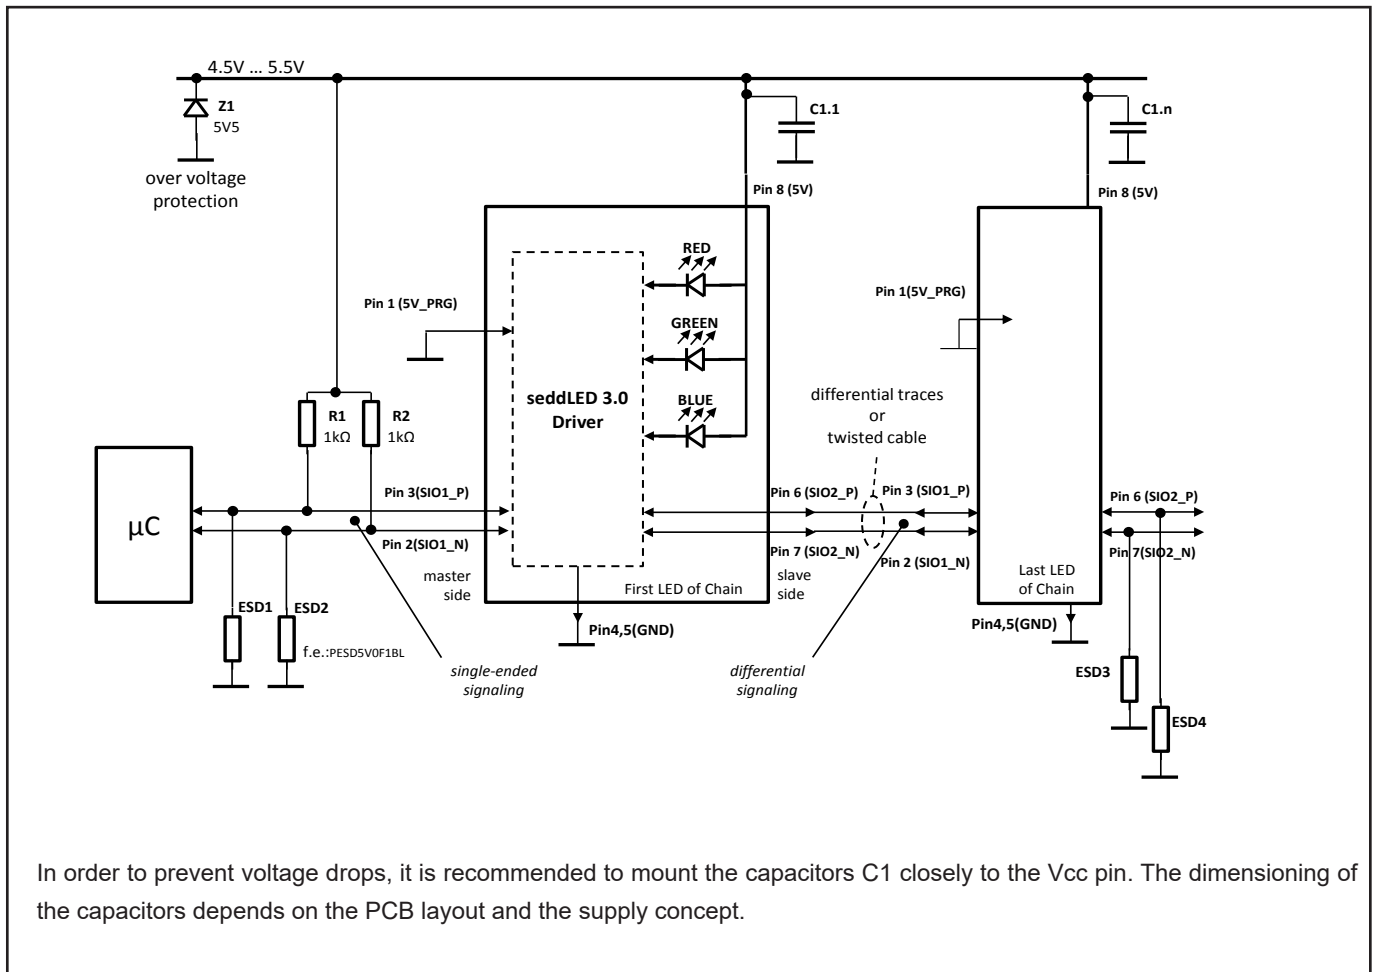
4.5V ... 5.5V

Z1
5V5

over voltage protection

C1.1

C1.n

Pin 8 (5V)

Pin 8 (5V)

RED

GREEN

BLUE

Pin 1 (5V_PRG)

Pin 1(5V_PRG)

seddLED 3.0
Driver

differential traces
or
twisted cable

R1
1kΩ

R2
1kΩ

µC

Pin 3(SIO1_P)

Pin 2(SIO1_N)

Pin 6 (SIO2_P)

Pin 7 (SIO2_N)

Pin 3 (SIO1_P)

Pin 2 (SIO1_N)

Pin 6 (SIO2_P)

Pin 7(SIO2_N)

master side

First LED of Chain

slave side

Last LED of Chain

Pin4,5(GND)

Pin4,5(GND)

ESD1

ESD2

f.e.:PESD5V0F1BL

single-ended signaling

differential signaling

ESD3

ESD4

In order to prevent voltage drops, it is recommended to mount the capacitors C1 closely to the Vcc pin. The dimensioning of the capacitors depends on the PCB layout and the supply concept.